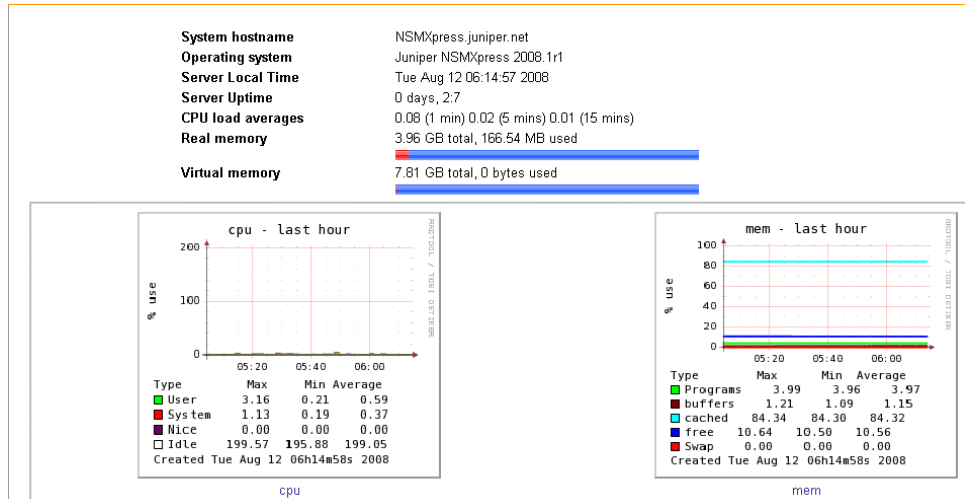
| | |
|---|---|
| System hostname | NSMXpress.juniper.net |
| Operating system | Juniper NSMXpress 2008.1r1 |
| Server Local Time | Tue Aug 12 06:14:57 2008 |
| Server Uptime | 0 days, 2:7 |
| CPU load averages | 0.08 (1 min) 0.02 (5 mins) 0.01 (15 mins) |
| Real memory | 3.96 GB total, 166.54 MB used |
| Virtual memory | 7.81 GB total, 0 bytes used |

cpu - last hour

RRDTOOL / TOBI OETIKER

% use

200
100
0

05:20 05:40 06:00

| Type | Max | Min | Average |
|---|---|---|---|
| User | 3.16 | 0.21 | 0.59 |
| System | 1.13 | 0.19 | 0.37 |
| Nice | 0.00 | 0.00 | 0.00 |
| Idle | 199.57 | 195.88 | 199.05 |

Created Tue Aug 12 06h14m58s 2008

cpu

mem - last hour

RRDTOOL / TOBI OETIKER

% use

100
80
60
40
20
0

05:20 05:40 06:00

| Type | Max | Min | Average |
|---|---|---|---|
| Programs | 3.99 | 3.96 | 3.97 |
| buffers | 1.21 | 1.09 | 1.15 |
| cached | 84.34 | 84.30 | 84.32 |
| free | 10.64 | 10.50 | 10.56 |
| Swap | 0.00 | 0.00 | 0.00 |

Created Tue Aug 12 06h14m58s 2008

mem